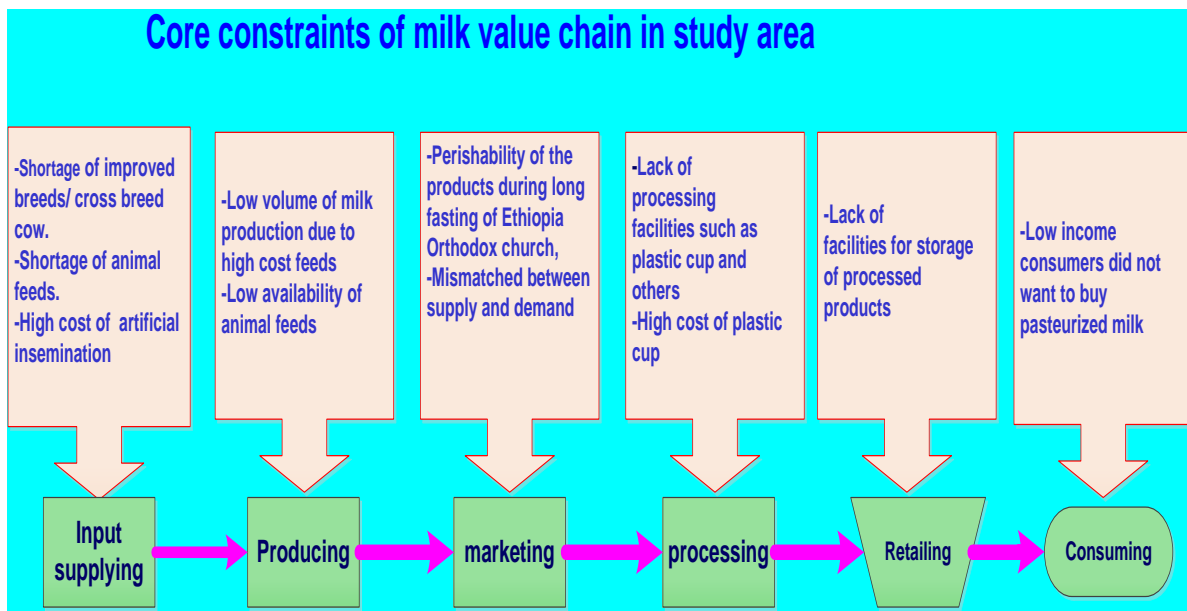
Core constraints of milk value chain in study area

-Shortage of improved breeds/ cross breed cow.
-Shortage of animal feeds.
-High cost of artificial insemination

-Low volume of milk production due to high cost feeds
-Low availability of animal feeds

-Perishability of the products during long fasting of Ethiopia Orthodox church,
-Mismatched between supply and demand

-Lack of processing facilities such as plastic cup and others
-High cost of plastic cup

-Lack of facilities for storage of processed products

-Low income consumers did not want to buy pasteurized milk

Input supplying

Producing

marketing

processing

Retailing

Consuming